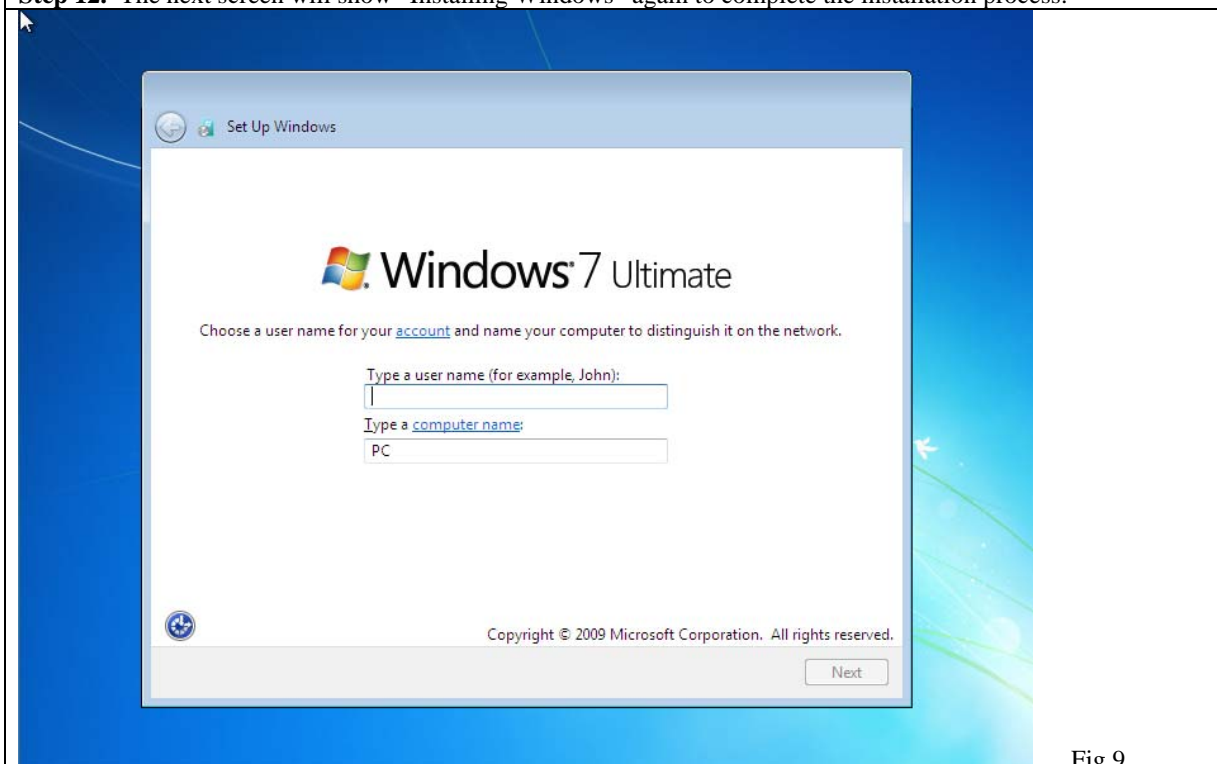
Step 12: The next screen will show "Installing Windows" again to complete the installation process.

Set Up Windows

Windows 7 Ultimate

Choose a user name for your account and name your computer to distinguish it on the network.

Type a user name (for example, John):

Type a computer name:

PC

Copyright © 2009 Microsoft Corporation. All rights reserved.

Next

Fig 9